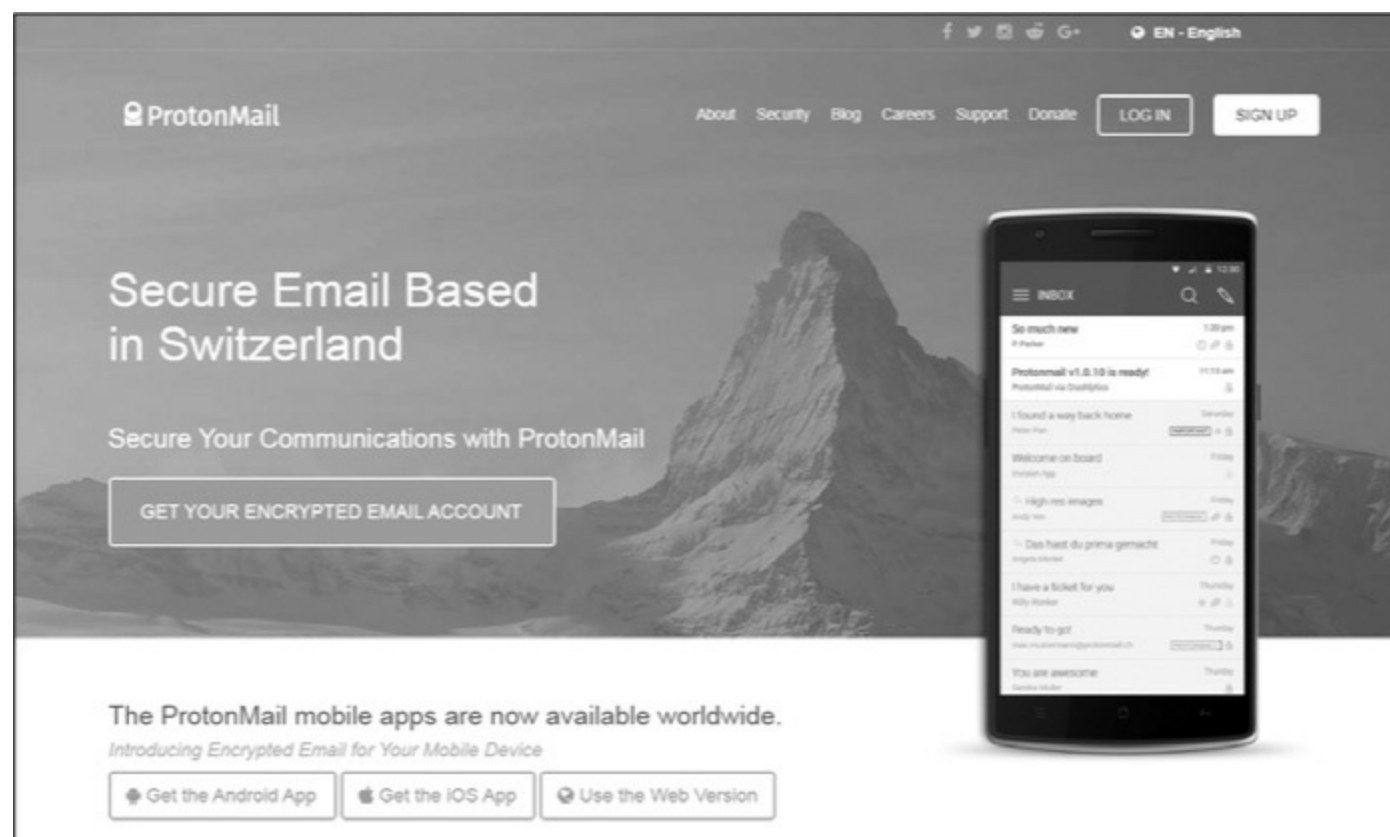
EN - English

ProtonMail

About Security Blog Careers Support Donate LOG IN SIGN UP

Secure Email Based in Switzerland

Secure Your Communications with ProtonMail

GET YOUR ENCRYPTED EMAIL ACCOUNT

INBOX

So much new 1:20 pm
P Parker

Protonmail v1.0.10 is ready! 11:13 am
ProtonMail via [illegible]

I found a way back home Saturday
Peter Pan IMPORTANT

Welcome on board Friday
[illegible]

High res images Friday
Andy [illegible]

Das hast du prima gemacht Friday
Angela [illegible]

I have a ticket for you Thursday
Willy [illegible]

Ready to go! Thursday
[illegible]

You are awesome Thursday
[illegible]

The ProtonMail mobile apps are now available worldwide.

Introducing Encrypted Email for Your Mobile Device

Get the Android App Get the iOS App Use the Web Version